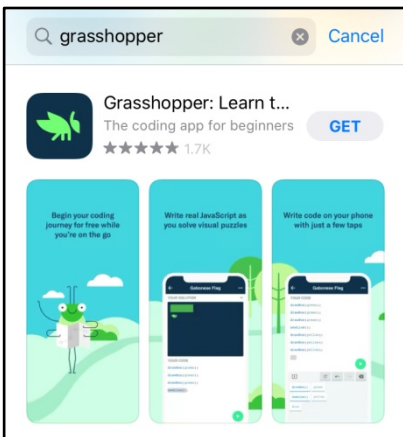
grasshopper

Cancel

Grasshopper: Learn t...

The coding app for beginners

GET

1.7K

Begin your coding journey for free while you're on the go

Write real JavaScript as you solve visual puzzles

Write code on your phone with just a few taps

Gabonese Flag

YOUR SOLUTION

YOUR CODE

Gabonese Flag

YOUR CODE